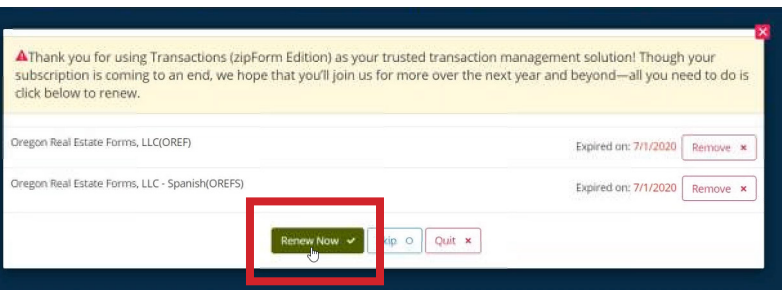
Thank you for using Transactions (zipForm Edition) as your trusted transaction management solution! Though your subscription is coming to an end, we hope that you'll join us for more over the next year and beyond—all you need to do is click below to renew.

Oregon Real Estate Forms, LLC(OREF)

Expired on: 7/1/2020 Remove ×

Oregon Real Estate Forms, LLC - Spanish(OREFS)

Expired on: 7/1/2020 Remove ×

Renew Now ✔ kip ○ Quit ×